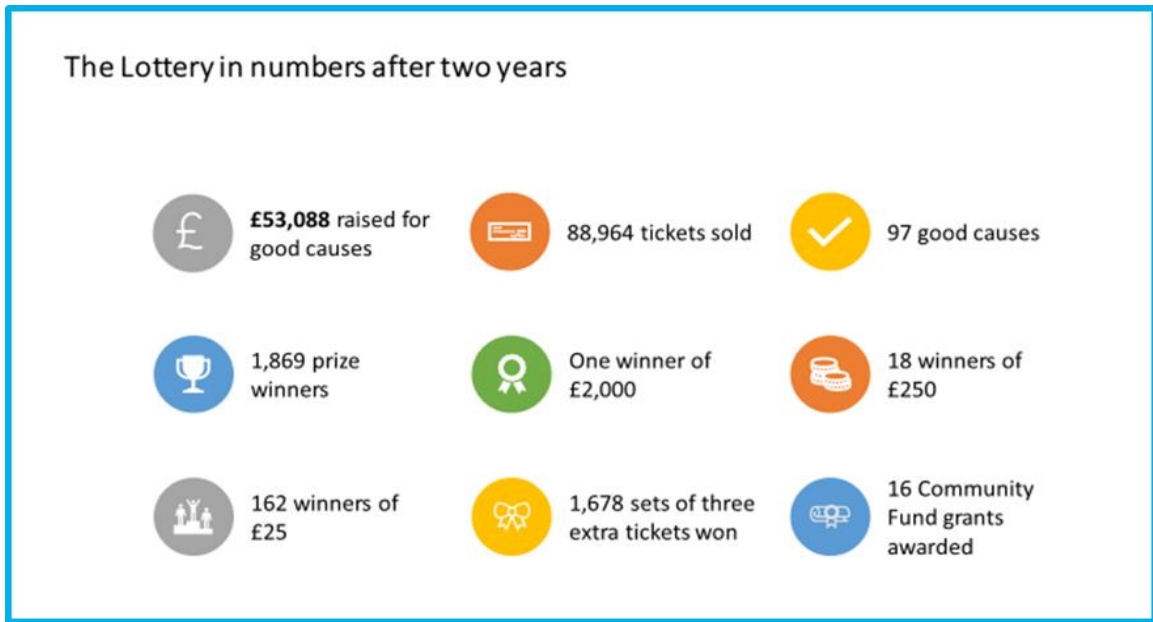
The Lottery in numbers after two years

£

**£53,088** raised for good causes

88,964 tickets sold

97 good causes

1,869 prize winners

One winner of £2,000

18 winners of £250

162 winners of £25

1,678 sets of three extra tickets won

16 Community Fund grants awarded